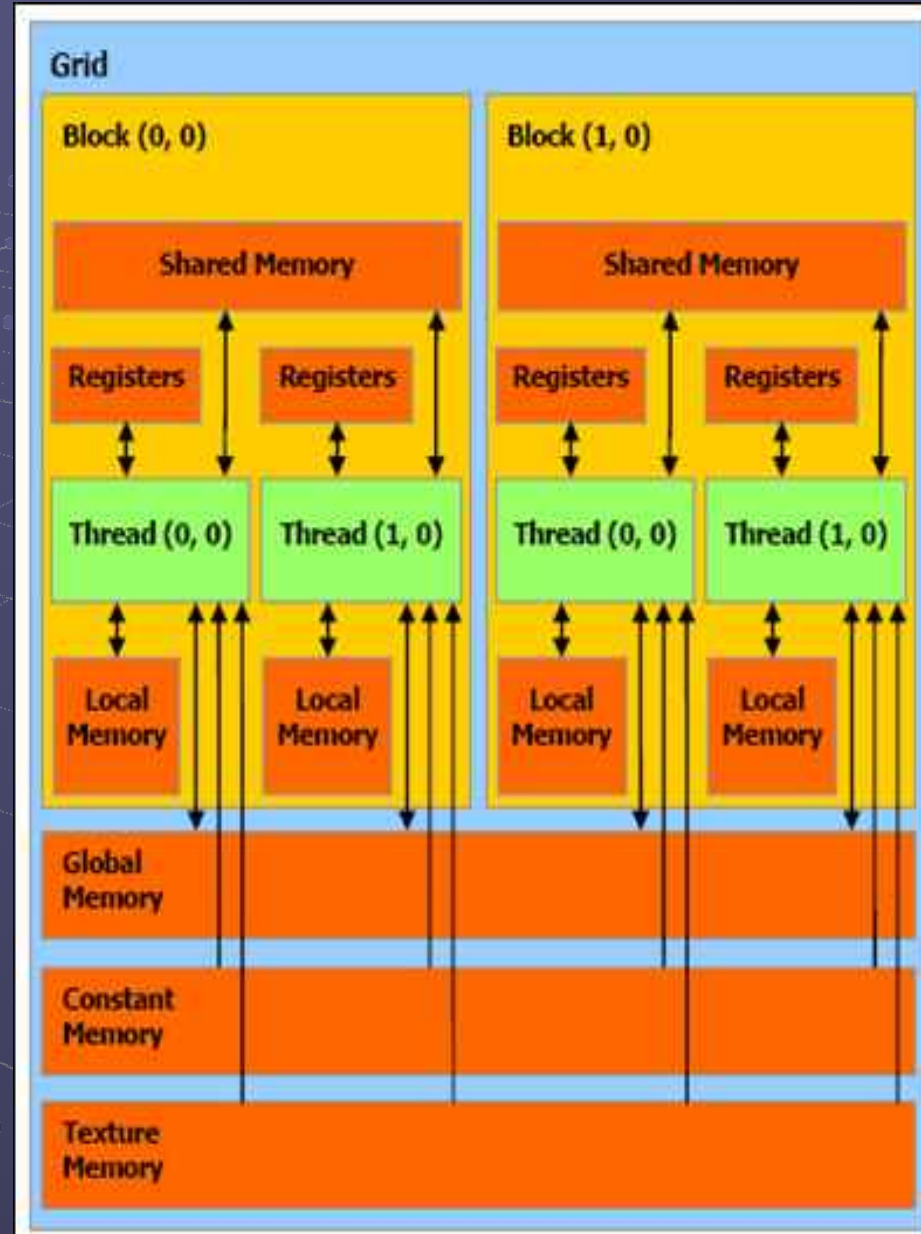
Grid

Block (0, 0)

Shared Memory

Registers

Registers

Thread (0, 0)

Thread (1, 0)

Local Memory

Local Memory

Block (1, 0)

Shared Memory

Registers

Registers

Thread (0, 0)

Thread (1, 0)

Local Memory

Local Memory

Global Memory

Constant Memory

Texture Memory